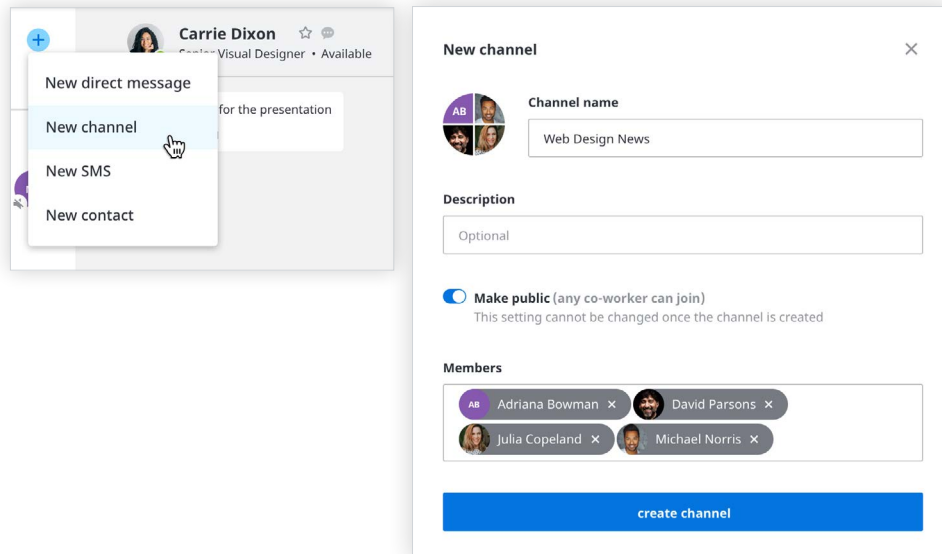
Carrie Dixon
Senior Visual Designer • Available

New direct message
New channel
New SMS
New contact

for the presentation

New channel
×

AB

Channel name
Web Design News

Description
Optional

Make public (any co-worker can join)
This setting cannot be changed once the channel is created

Members
AB Adriana Bowman ×
David Parsons ×
Julia Copeland ×
Michael Norris ×

create channel